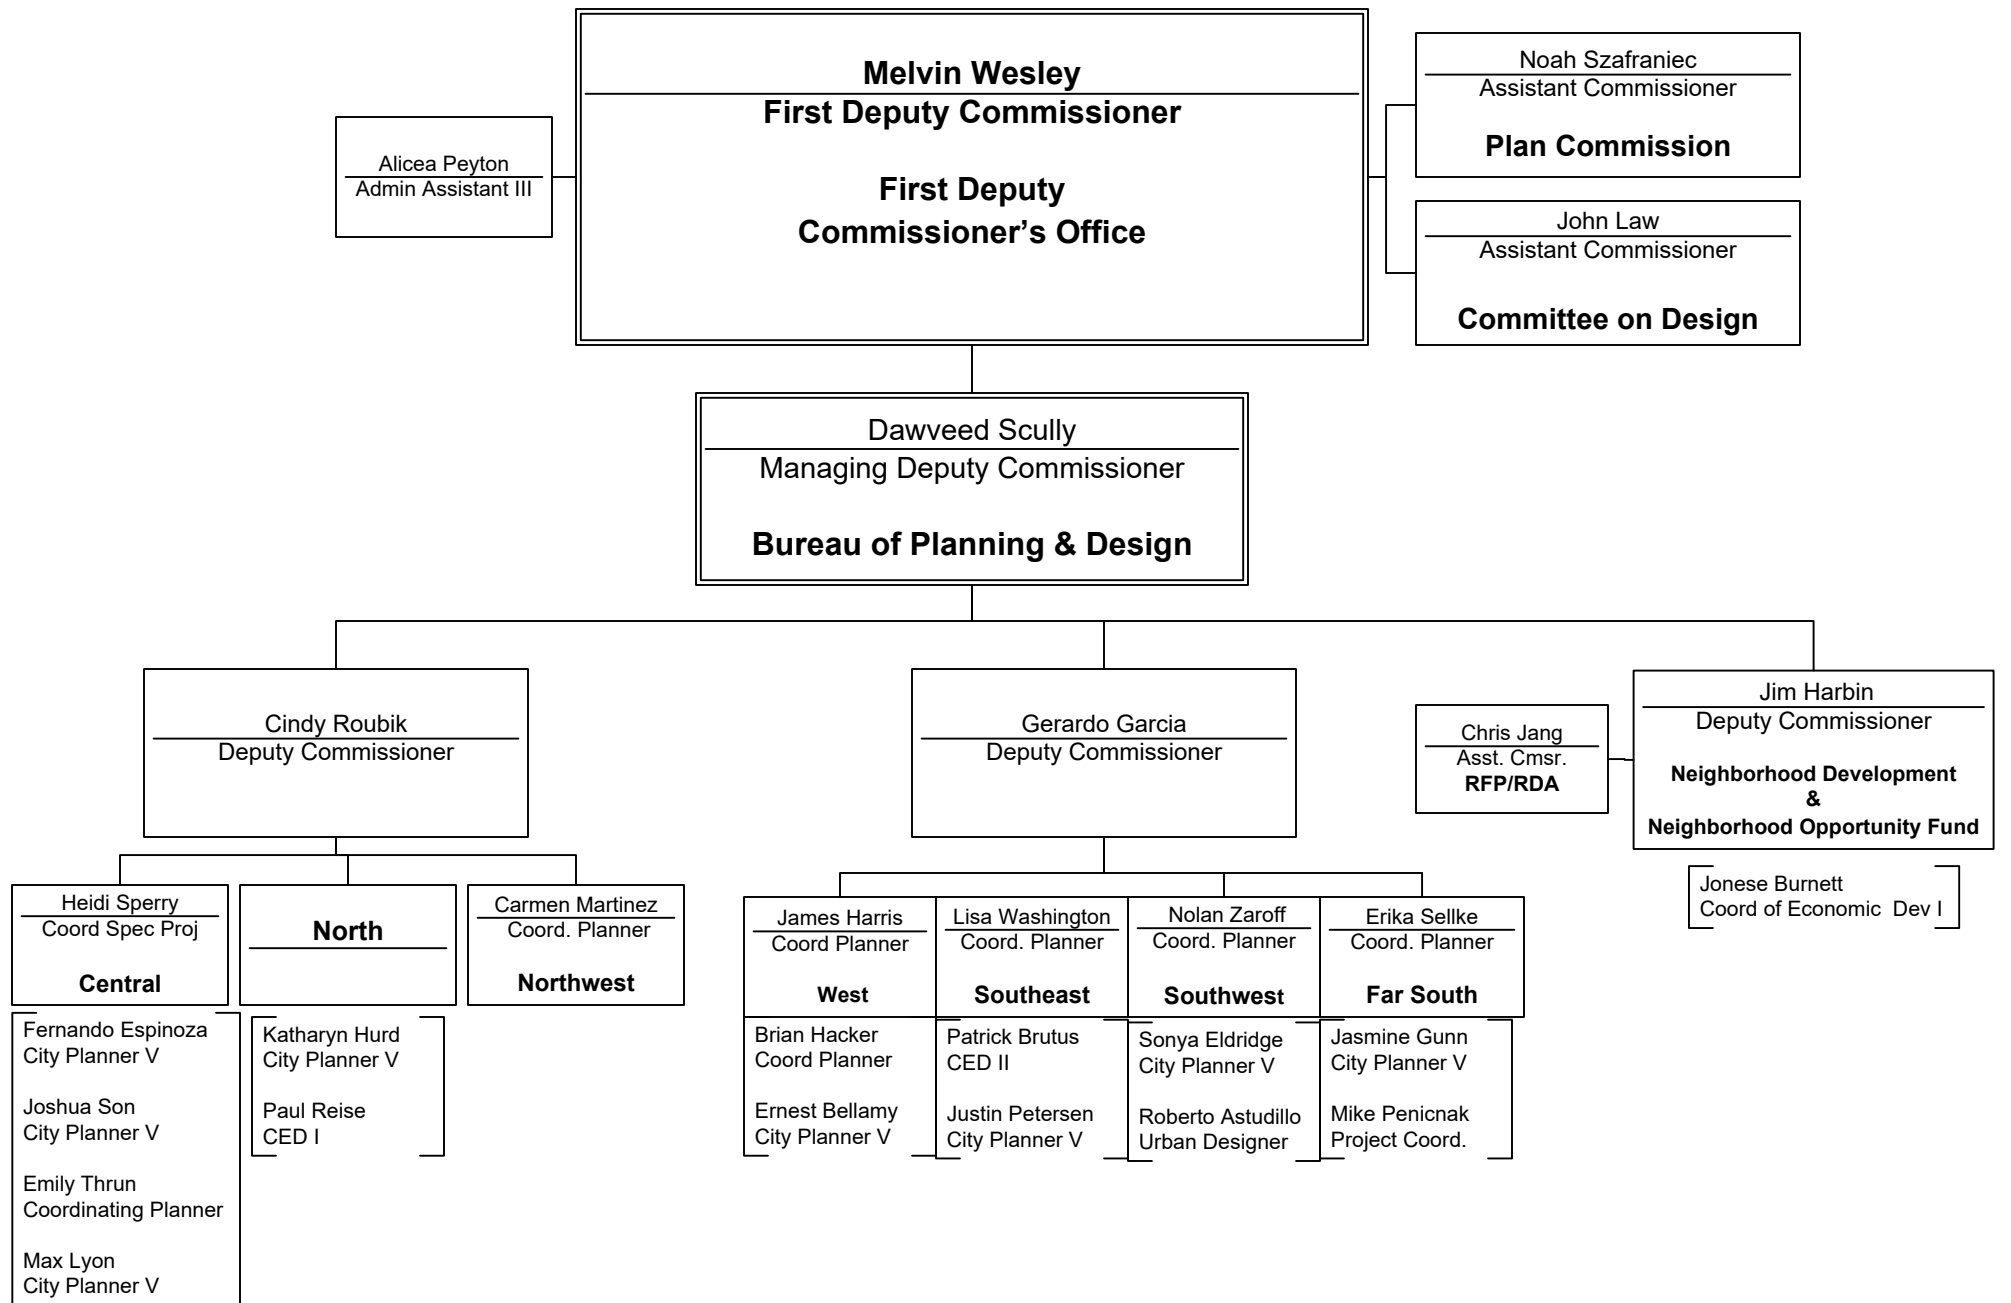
Alicea Peyton
Admin Assistant III

Melvin Wesley
First Deputy Commissioner

First Deputy Commissioner's Office

Noah Szafraniec
Assistant Commissioner

Plan Commission

John Law
Assistant Commissioner

Committee on Design

Dawveed Scully
Managing Deputy Commissioner

Bureau of Planning & Design

Cindy Roubik
Deputy Commissioner

Gerardo Garcia
Deputy Commissioner

Chris Jang
Asst. Cmsr.
RFP/RDA

Jim Harbin
Deputy Commissioner

Neighborhood Development
&
Neighborhood Opportunity Fund

Jonese Burnett
Coord of Economic Dev I

Heidi Sperry
Coord Spec Proj

Central

North

Carmen Martinez
Coord. Planner

Northwest

Fernando Espinoza
City Planner V

Joshua Son
City Planner V

Emily Thrun
Coordinating Planner

Max Lyon
City Planner V

Katharyn Hurd
City Planner V

Paul Reise
CED I

James Harris
Coord Planner

West

Lisa Washington
Coord. Planner

Southeast

Nolan Zaroff
Coord. Planner

Southwest

Erika Sellke
Coord. Planner

Far South

Brian Hacker
Coord Planner

Ernest Bellamy
City Planner V

Patrick Brutus
CED II

Justin Petersen
City Planner V

Sonya Eldridge
City Planner V

Roberto Astudillo
Urban Designer

Jasmine Gunn
City Planner V

Mike Penicnak
Project Coord.